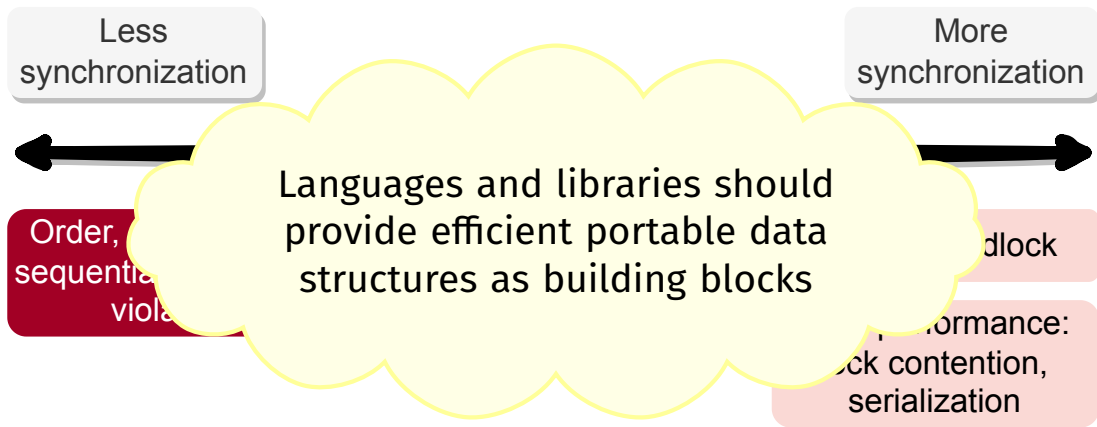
Less synchronization

More synchronization

Languages and libraries should provide efficient portable data structures as building blocks

Order, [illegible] sequentia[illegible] viola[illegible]

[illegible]dlock

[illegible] performance: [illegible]ck contention, serialization